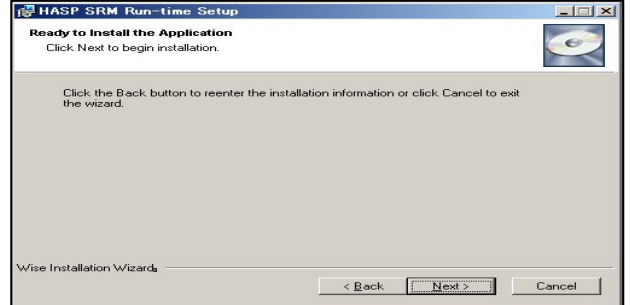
HASP SRM Run-time Setup

Ready to Install the Application
Click Next to begin installation.

Click the Back button to reenter the installation information or click Cancel to exit the wizard.

Wise Installation Wizard

< Back
Next >
Cancel